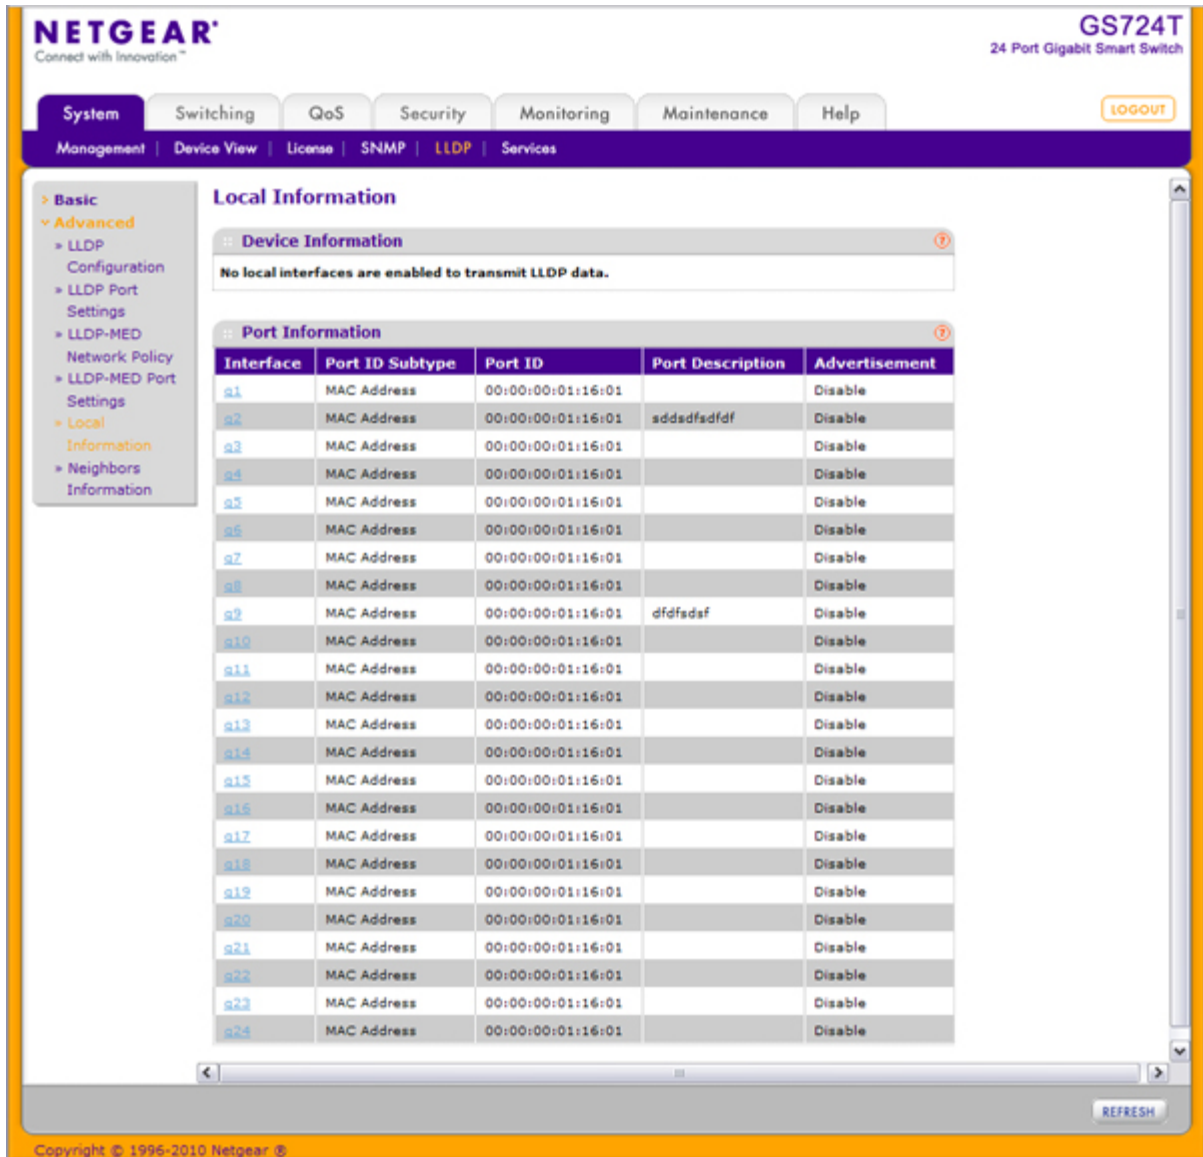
NETGEAR
Connect with Innovation™

GS724T
24 Port Gigabit Smart Switch

System | Switching | QoS | Security | Monitoring | Maintenance | Help

LOGOUT

Management | Device View | License | SNMP | LLDP | Services

» Basic
» Advanced
» LLDP Configuration
» LLDP Port Settings
» LLDP-MED Network Policy
» LLDP-MED Port Settings
» Local Information
» Neighbors Information

Local Information

Device Information

No local interfaces are enabled to transmit LLDP data.

Port Information

| Interface | Port ID Subtype | Port ID | Port Description | Advertisement |
|---|---|---|---|---|
| g1 | MAC Address | 00:00:00:01:16:01 | | Disable |
| g2 | MAC Address | 00:00:00:01:16:01 | sddsdfsdfdf | Disable |
| g3 | MAC Address | 00:00:00:01:16:01 | | Disable |
| g4 | MAC Address | 00:00:00:01:16:01 | | Disable |
| g5 | MAC Address | 00:00:00:01:16:01 | | Disable |
| g6 | MAC Address | 00:00:00:01:16:01 | | Disable |
| g7 | MAC Address | 00:00:00:01:16:01 | | Disable |
| g8 | MAC Address | 00:00:00:01:16:01 | | Disable |
| g9 | MAC Address | 00:00:00:01:16:01 | dfdfsdsf | Disable |
| g10 | MAC Address | 00:00:00:01:16:01 | | Disable |
| g11 | MAC Address | 00:00:00:01:16:01 | | Disable |
| g12 | MAC Address | 00:00:00:01:16:01 | | Disable |
| g13 | MAC Address | 00:00:00:01:16:01 | | Disable |
| g14 | MAC Address | 00:00:00:01:16:01 | | Disable |
| g15 | MAC Address | 00:00:00:01:16:01 | | Disable |
| g16 | MAC Address | 00:00:00:01:16:01 | | Disable |
| g17 | MAC Address | 00:00:00:01:16:01 | | Disable |
| g18 | MAC Address | 00:00:00:01:16:01 | | Disable |
| g19 | MAC Address | 00:00:00:01:16:01 | | Disable |
| g20 | MAC Address | 00:00:00:01:16:01 | | Disable |
| g21 | MAC Address | 00:00:00:01:16:01 | | Disable |
| g22 | MAC Address | 00:00:00:01:16:01 | | Disable |
| g23 | MAC Address | 00:00:00:01:16:01 | | Disable |
| g24 | MAC Address | 00:00:00:01:16:01 | | Disable |

REFRESH

Copyright © 1996-2010 Netgear ®